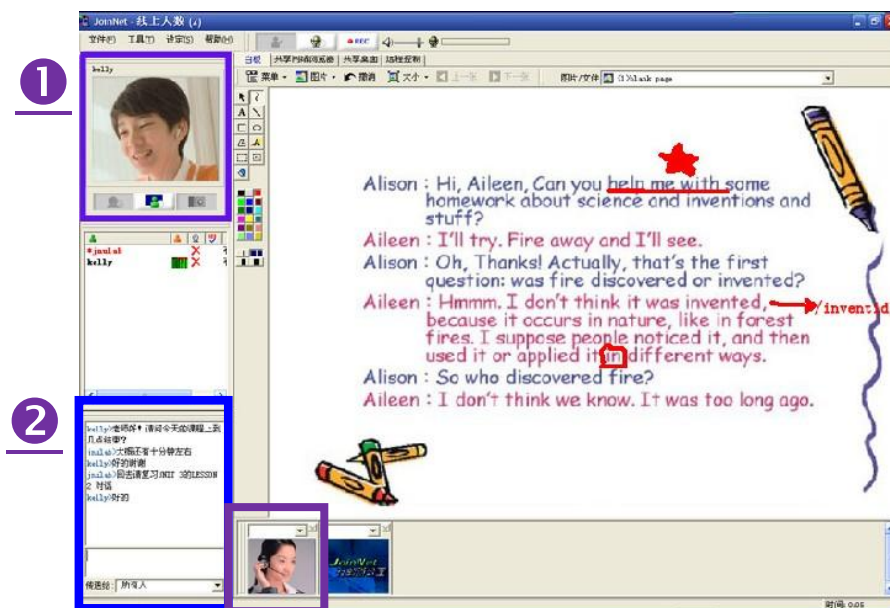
JoinNet - 线上人数 (2)

文件(F) 工具(T) 语言(S) 帮助(H)

REC

白板 共享网络浏览器 共享桌面 远程控制

菜单 图片 撤消 文字 上一张 下一张

图片/文件 (1)blank page

kelly

❶

❷

jaulai
kelly

kelly>老师您好！请问今天的课程上到几点结束?
jaulai>大概还有十分钟左右
kelly>好的谢谢
jaulai>回去请复习UNIT 3的LESSON 2 对话
kelly>好的

传送给: 所有人

Alison : Hi, Aileen, Can you help me with some homework about science and inventions and stuff?

Aileen : I'll try. Fire away and I'll see.

Alison : Oh, Thanks! Actually, that's the first question: was fire discovered or invented?

Aileen : Hmmm. I don't think it was invented, /invented because it occurs in nature, like in forest fires. I suppose people noticed it, and then used it or applied it in different ways.

Alison : So who discovered fire?

Aileen : I don't think we know. It was too long ago.

JoinNet

时间: 0:05